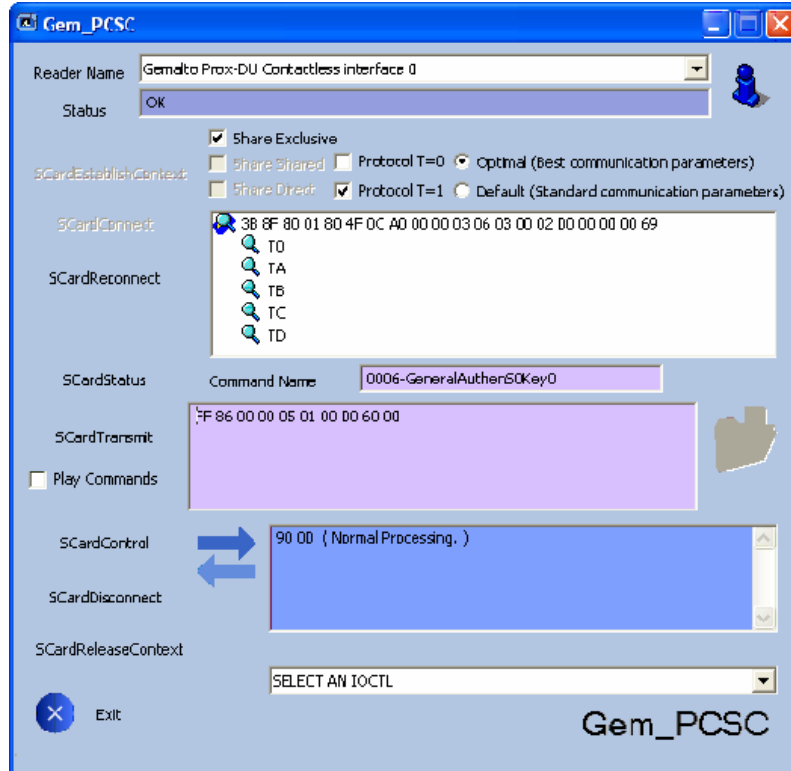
Gem_PCSC

Reader Name Gemalto Prox-DU Contactless interface 0

Status OK

Share Exclusive

SCardEstablishContext

Share Shared Protocol T=0 Optimal (Best communication parameters)

Share Direct Protocol T=1 Default (Standard communication parameters)

SCardConnect

3B 8F 80 01 80 4F 0C A0 00 00 03 06 03 00 02 00 00 00 00 69

T0

TA

TB

TC

TD

SCardReconnect

SCardStatus

Command Name 0006-GeneralAuthenS0Key0

SCardTransmit

FF 86 00 00 05 01 00 00 60 00

Play Commands

SCardControl

90 00 ( Normal Processing. )

SCardDisconnect

SCardReleaseContext

SELECT AN IOCTL

Exit

Gem_PCSC